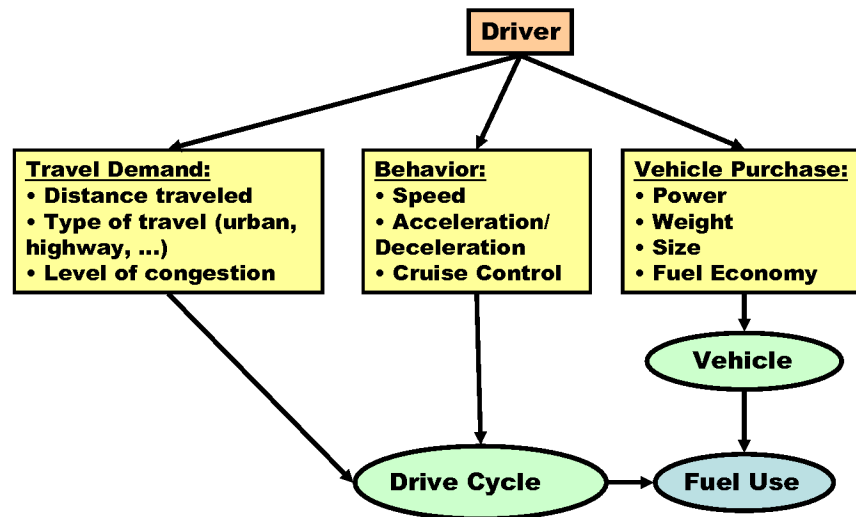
Driver

Travel Demand:
• Distance traveled
• Type of travel (urban, highway, …)
• Level of congestion

Behavior:
• Speed
• Acceleration/ Deceleration
• Cruise Control

Vehicle Purchase:
• Power
• Weight
• Size
• Fuel Economy

Vehicle

Drive Cycle

Fuel Use